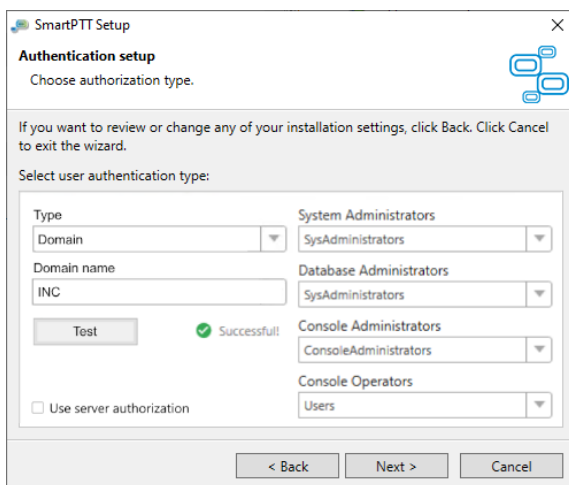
SmartPTT Setup
×
Authentication setup
Choose authorization type.

If you want to review or change any of your installation settings, click Back. Click Cancel to exit the wizard.

Select user authentication type:

Type
Domain
Domain name
INC
Test
Successful!
Use server authorization

System Administrators
SysAdministrators
Database Administrators
SysAdministrators
Console Administrators
ConsoleAdministrators
Console Operators
Users

< Back
Next >
Cancel